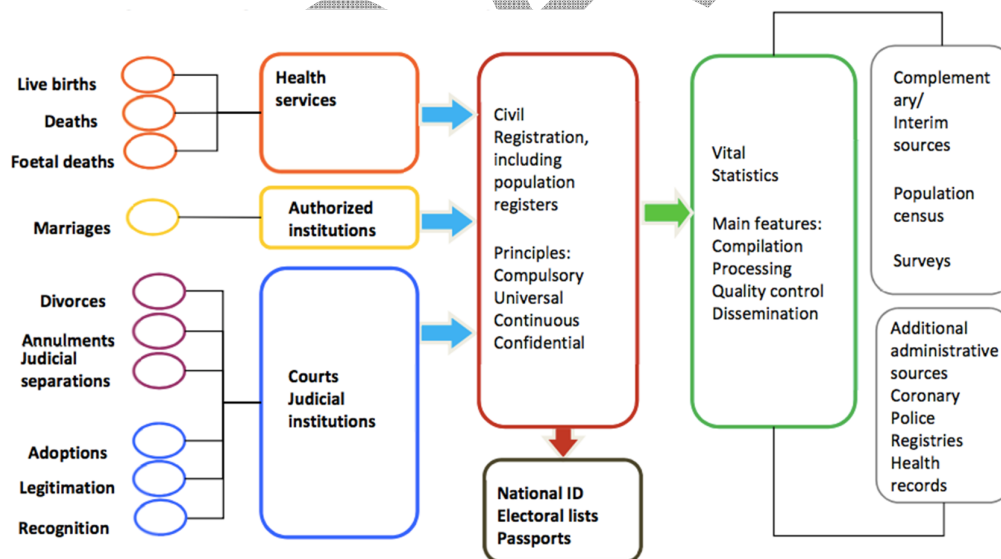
Live births
Deaths
Foetal deaths

Health services

Marriages

Authorized institutions

Divorces
Annulments
Judicial separations

Adoptions
Legitimation
Recognition

Courts
Judicial institutions

Civil Registration, including population registers

Principles:
Compulsory
Universal
Continuous
Confidential

National ID
Electoral lists
Passports

Vital Statistics

Main features:
Compilation
Processing
Quality control
Dissemination

Complementary/
Interim sources

Population census

Surveys

Additional administrative sources
Coronary
Police
Registries
Health records